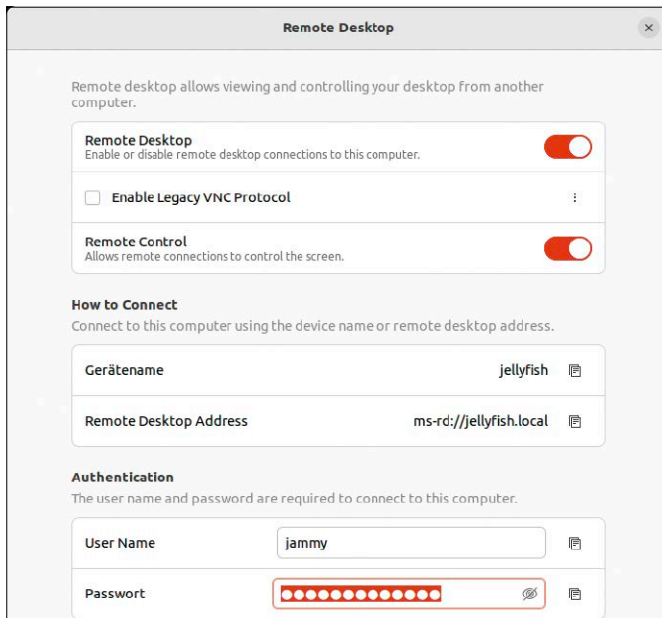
Remote Desktop

Remote desktop allows viewing and controlling your desktop from another computer.

Remote Desktop
Enable or disable remote desktop connections to this computer.

Enable Legacy VNC Protocol

Remote Control
Allows remote connections to control the screen.

How to Connect
Connect to this computer using the device name or remote desktop address.

Gerätename jellyfish

Remote Desktop Address ms-rd://jellyfish.local

Authentication
The user name and password are required to connect to this computer.

User Name jammy

Passwort ●●●●●●●●●●●●●●